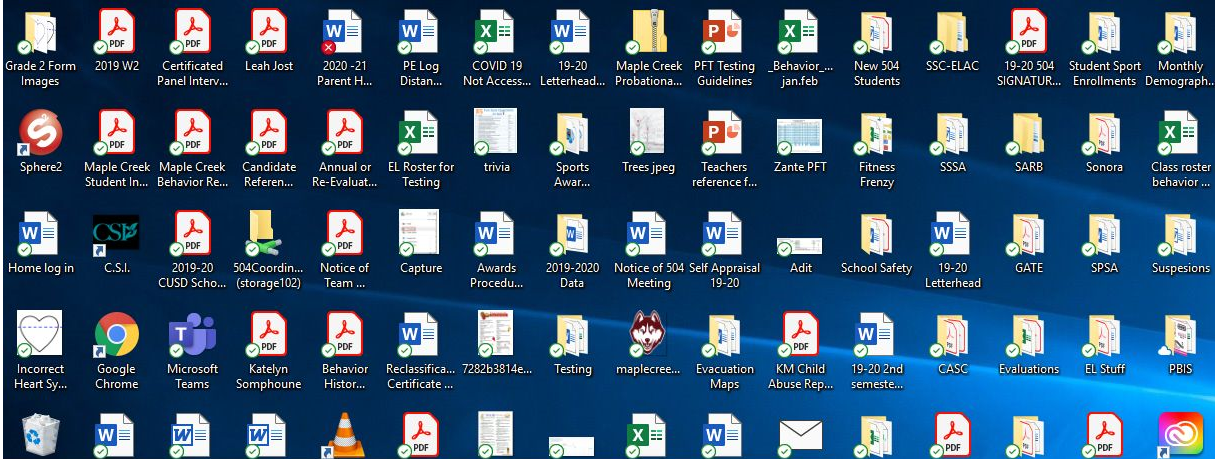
Grade 2 Form Images
PDF 2019 W2
PDF Certificated Panel Interv...
PDF Leah Jost
W 2020 -21 Parent H...
W PE Log Distan...
X COVID 19 Not Access...
W 19-20 Letterhead...
Maple Creek Probationa...
P PFT Testing Guidelines
X _Behavior_... jan.feb
New 504 Students
SSC-ELAC
PDF 19-20 504 SIGNATUR...
Student Sport Enrollments
Monthly Demograph...

Sphere2
PDF Maple Creek Student In...
PDF Maple Creek Behavior Re...
PDF Candidate Referen...
PDF Annual or Re-Evaluat...
X EL Roster for Testing
trivia
Sports Awar...
Trees jpeg
P Teachers reference f...
Zante PFT
Fitness Frenzy
SSSA
SARB
Sonora
X Class roster behavior ...

W Home log in
CSI C.S.I.
PDF 2019-20 CUSD Scho...
504Coordin... (storage102)
PDF Notice of Team ...
Capture
W Awards Procedu...
W 2019-2020 Data
W Notice of 504 Meeting
W Self Appraisal 19-20
Adit
School Safety
W 19-20 Letterhead
GATE
SPSA
Suspesions

Incorrect Heart Sy...
Google Chrome
Microsoft Teams
PDF Katelyn Somphoune
PDF Behavior Histor...
W Reclassifica... Certificate ...
7282b3814e...
Testing
maplecree...
Evacuation Maps
PDF KM Child Abuse Rep...
W 19-20 2nd semeste...
CASC
Evaluations
EL Stuff
PBIS

W
W
W
PDF
X
W
PDF
PDF